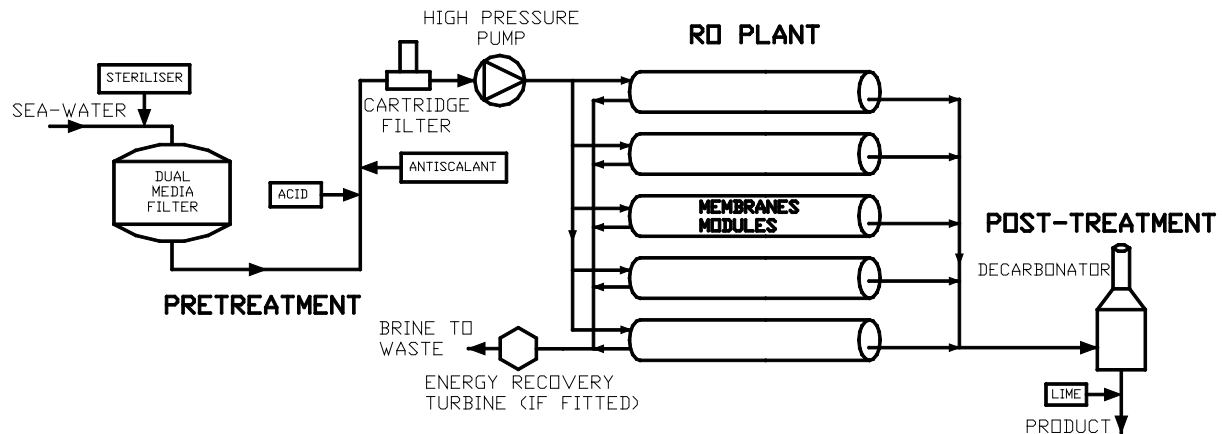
HIGH PRESSURE PUMP

RO PLANT

STERILISER

SEA-WATER

CARTRIDGE FILTER

DUAL MEDIA FILTER

ANTISCALANT

ACID

MEMBRANES MODULES

POST-TREATMENT

DECARBONATOR

PRETREATMENT

BRINE TO WASTE

ENERGY RECOVERY TURBINE (IF FITTED)

LIME

PRODUCT